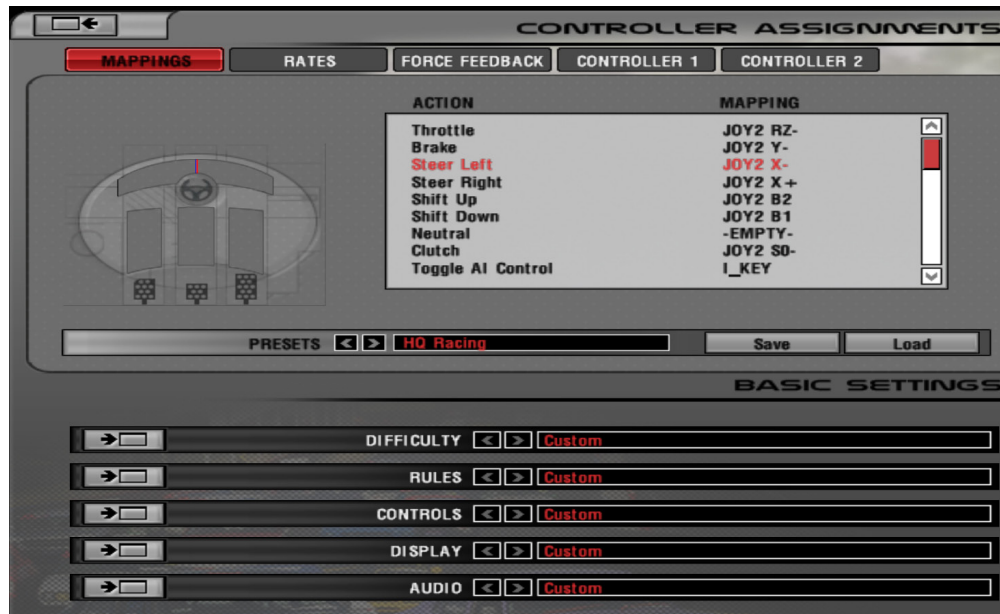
CONTROLLER ASSIGNMENTS

MAPPINGS
RATES
FORCE FEEDBACK
CONTROLLER 1
CONTROLLER 2

| ACTION | MAPPING |
|---|---|
| Throttle | JOY2 RZ- |
| Brake | JOY2 Y- |
| Steer Left | JOY2 X- |
| Steer Right | JOY2 X+ |
| Shift Up | JOY2 B2 |
| Shift Down | JOY2 B1 |
| Neutral | -EMPTY- |
| Clutch | JOY2 S0- |
| Toggle AI Control | I_KEY |

PRESETS HQ Racing
Save
Load

BASIC SETTINGS

DIFFICULTY Custom
RULES Custom
CONTROLS Custom
DISPLAY Custom
AUDIO Custom